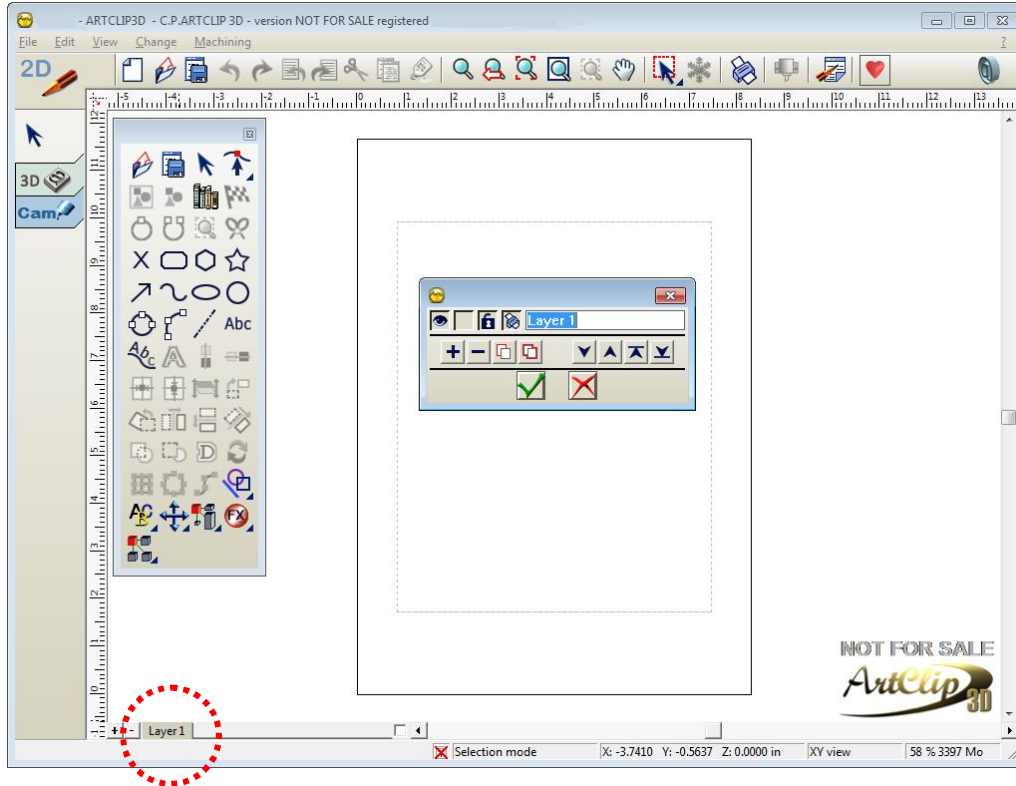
- ARTCLIP3D - C.P.ARTCLIP 3D - version NOT FOR SALE registered

File Edit View Change Machining ?

2D

3D

Cam

Abc

Layer 1

NOT FOR SALE
ArtClip 3D

+ - Layer 1

Selection mode X: -3.7410 Y: -0.5637 Z: 0.0000 in XY view 58 % 3397 Mo